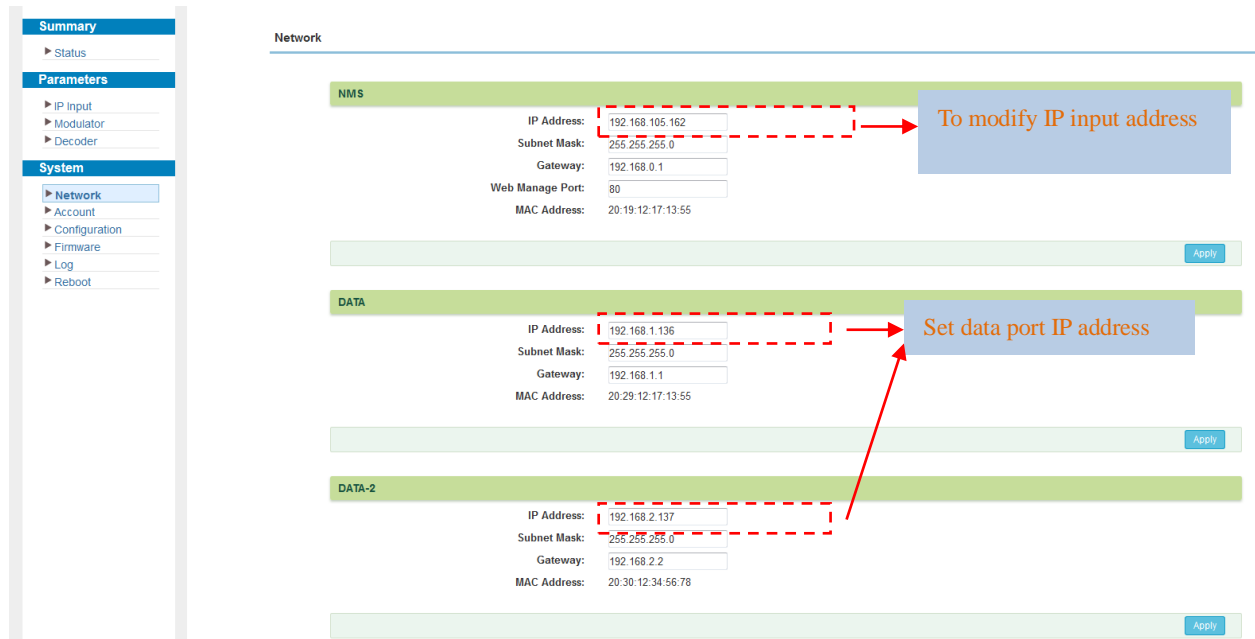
Summary
Status

Parameters
IP Input
Modulator
Decoder

System
Network
Account
Configuration
Firmware
Log
Reboot

Network

NMS
IP Address: 192.168.105.162
Subnet Mask: 255.255.255.0
Gateway: 192.168.0.1
Web Manage Port: 80
MAC Address: 20:19:12:17:13:55

To modify IP input address

Apply

DATA
IP Address: 192.168.1.136
Subnet Mask: 255.255.255.0
Gateway: 192.168.1.1
MAC Address: 20:29:12:17:13:55

Set data port IP address

Apply

DATA-2
IP Address: 192.168.2.137
Subnet Mask: 255.255.255.0
Gateway: 192.168.2.2
MAC Address: 20:30:12:34:56:78

Apply